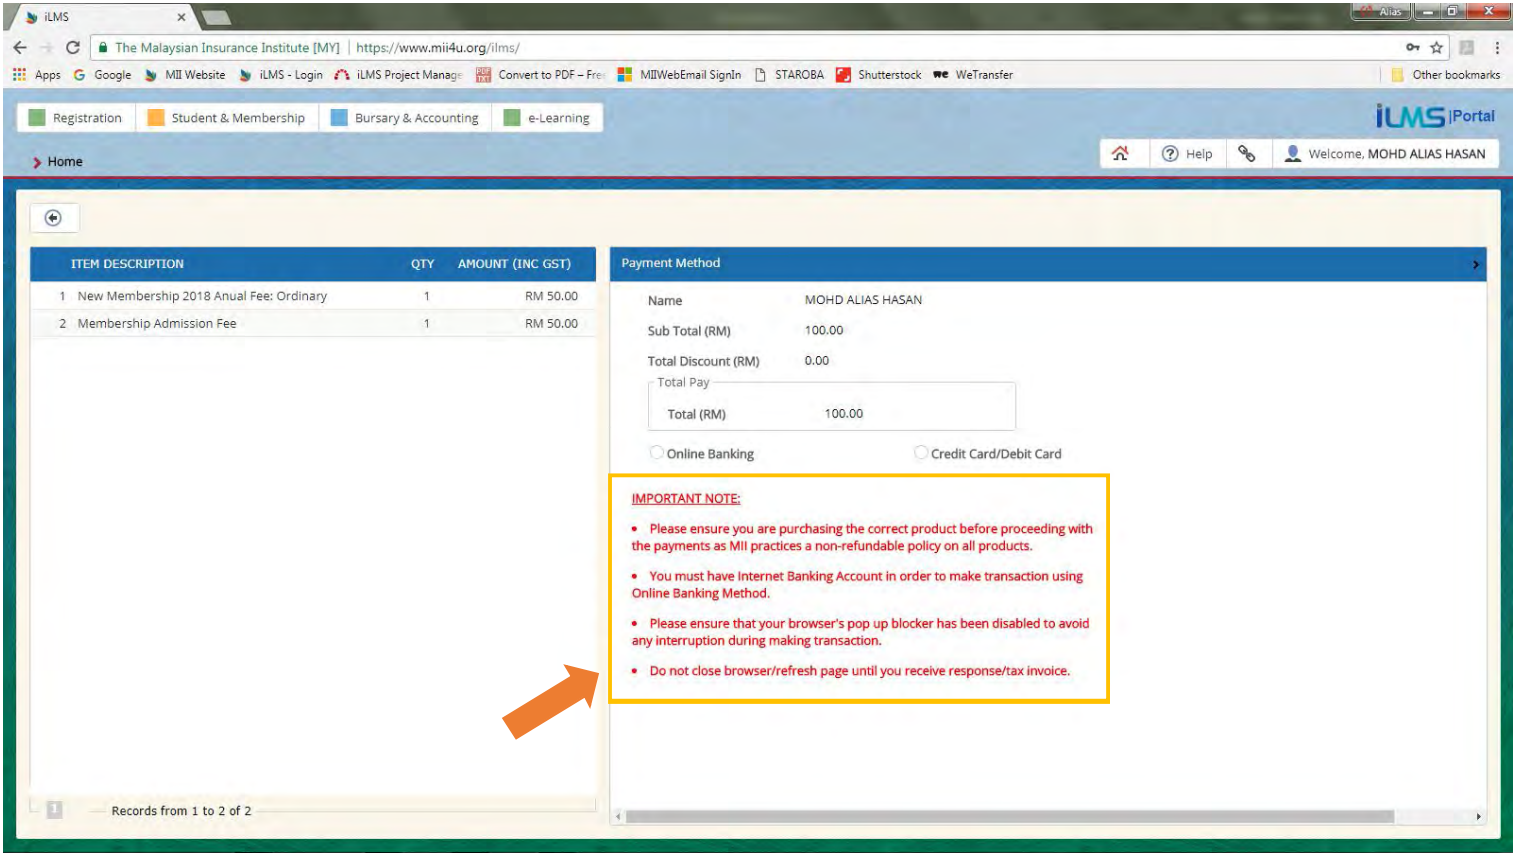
iLMS ×

Alias

The Malaysian Insurance Institute [MY] | https://www.mii4u.org/ilms/

Apps Google MII Website iLMS - Login iLMS Project Manage Convert to PDF – Fre MIIWebEmail SignIn STAROBA Shutterstock WeTransfer Other bookmarks

Registration Student & Membership Bursary & Accounting e-Learning

iLMS Portal

Home

Help Welcome, MOHD ALIAS HASAN

| | ITEM DESCRIPTION | QTY | AMOUNT (INC GST) |
|---|---|---|---|
| 1 | New Membership 2018 Anual Fee: Ordinary | 1 | RM 50.00 |
| 2 | Membership Admission Fee | 1 | RM 50.00 |

Payment Method

Name MOHD ALIAS HASAN

Sub Total (RM) 100.00

Total Discount (RM) 0.00

Total Pay

Total (RM) 100.00

Online Banking Credit Card/Debit Card

IMPORTANT NOTE:

• Please ensure you are purchasing the correct product before proceeding with the payments as MII practices a non-refundable policy on all products.

• You must have Internet Banking Account in order to make transaction using Online Banking Method.

• Please ensure that your browser's pop up blocker has been disabled to avoid any interruption during making transaction.

• Do not close browser/refresh page until you receive response/tax invoice.

1 Records from 1 to 2 of 2